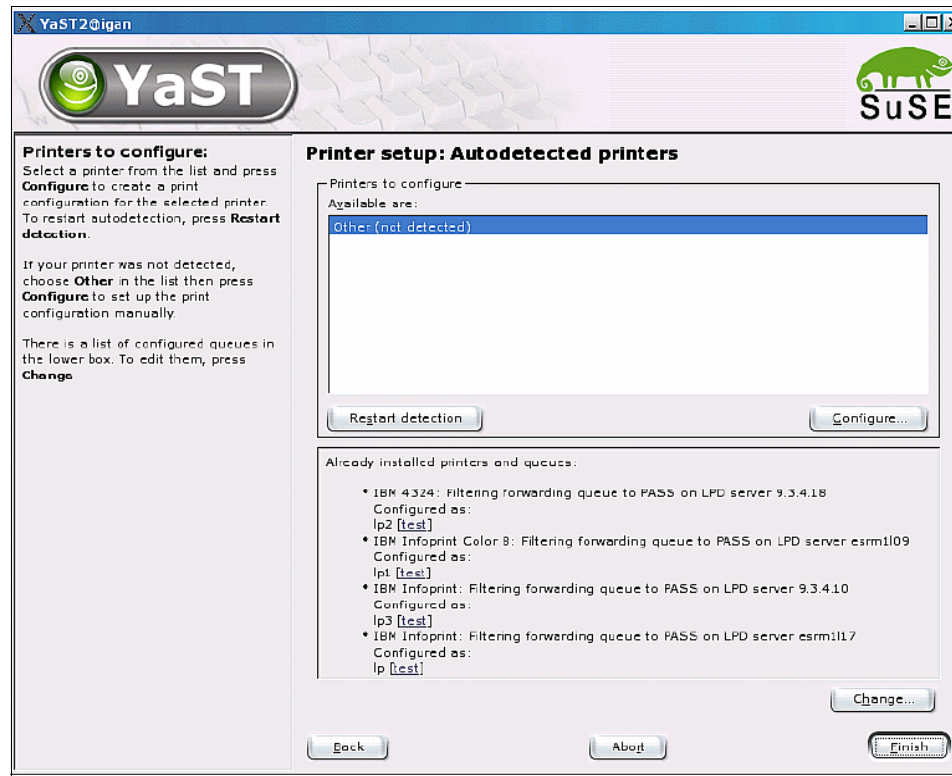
YaST2@igan

YaST

SuSE

Printers to configure:
Select a printer from the list and press Configure to create a print configuration for the selected printer. To restart autodetection, press Restart detection.

If your printer was not detected, choose Other in the list then press Configure to set up the print configuration manually.

There is a list of configured queues in the lower box. To edit them, press Change

Printer setup: Autodetected printers

Printers to configure

Available are:

Other (not detected)

Restart detection

Configure...

Already installed printers and queues:

• IBM 4324: Filtering forwarding queue to PASS on LPD server 9.3.4.18
Configured as:
lp2 [test]
• IBM Infoprint Color 8: Filtering forwarding queue to PASS on LPD server esrm1l09
Configured as:
lp1 [test]
• IBM Infoprint: Filtering forwarding queue to PASS on LPD server 9.3.4.10
Configured as:
lp3 [test]
• IBM Infoprint: Filtering forwarding queue to PASS on LPD server esrm1l17
Configured as:
lp [test]

Change...

Back

Abort

Finish